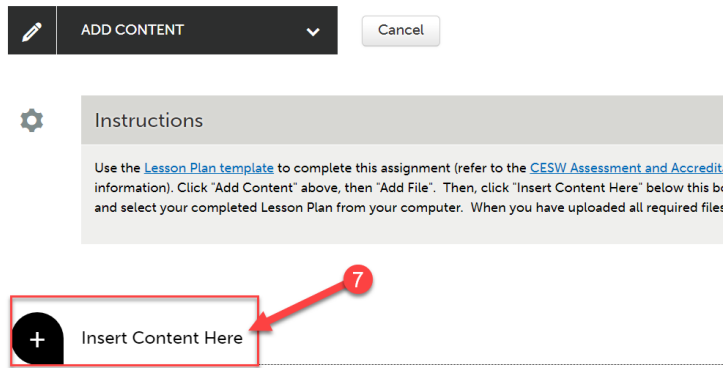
ADD CONTENT

Cancel

Instructions

Use the Lesson Plan template to complete this assignment (refer to the CESW Assessment and Accredit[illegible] information). Click "Add Content" above, then "Add File". Then, click "Insert Content Here" below this bo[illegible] and select your completed Lesson Plan from your computer. When you have uploaded all required files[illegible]

7

Insert Content Here